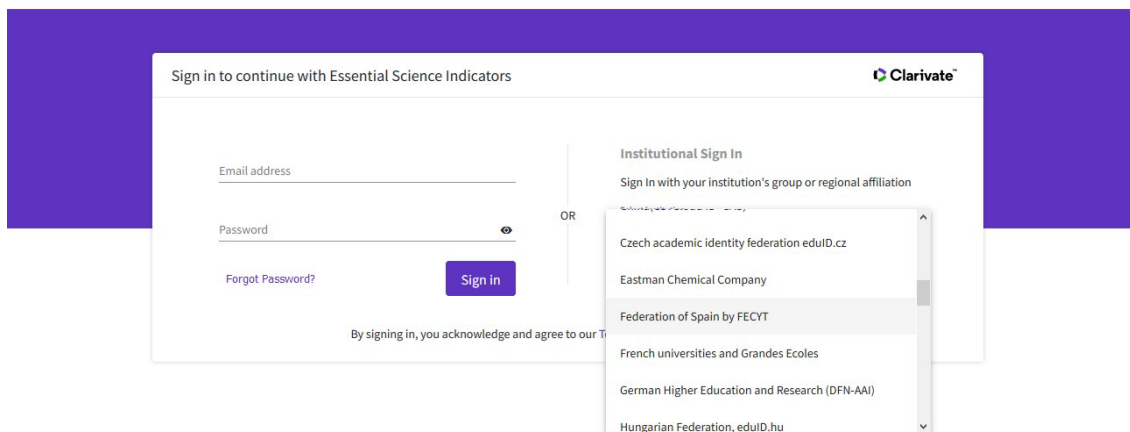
Sign in to continue with Essential Science Indicators

Clarivate™

Email address

Password

Forgot Password?

Sign in

OR

Institutional Sign In

Sign In with your institution's group or regional affiliation

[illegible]

Czech academic identity federation eduID.cz

Eastman Chemical Company

Federation of Spain by FECYT

French universities and Grandes Ecoles

German Higher Education and Research (DFN-AAI)

Hungarian Federation, eduID.hu

By signing in, you acknowledge and agree to our T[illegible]